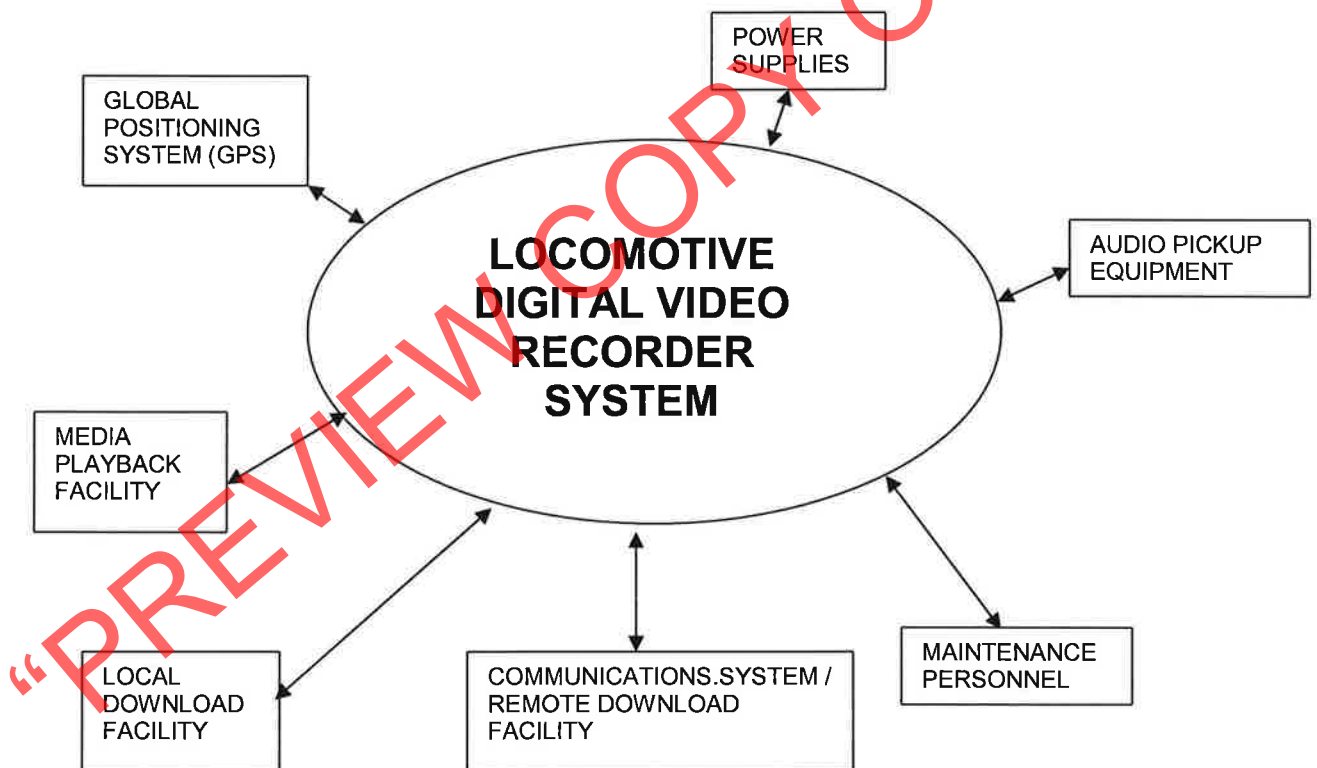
GLOBAL POSITIONING SYSTEM (GPS)

POWER SUPPLIES

LOCOMOTIVE DIGITAL VIDEO RECORDER SYSTEM

AUDIO PICKUP EQUIPMENT

MEDIA PLAYBACK FACILITY

LOCAL DOWNLOAD FACILITY

COMMUNICATIONS.SYSTEM / REMOTE DOWNLOAD FACILITY

MAINTENANCE PERSONNEL

“PREVIEW COPY O